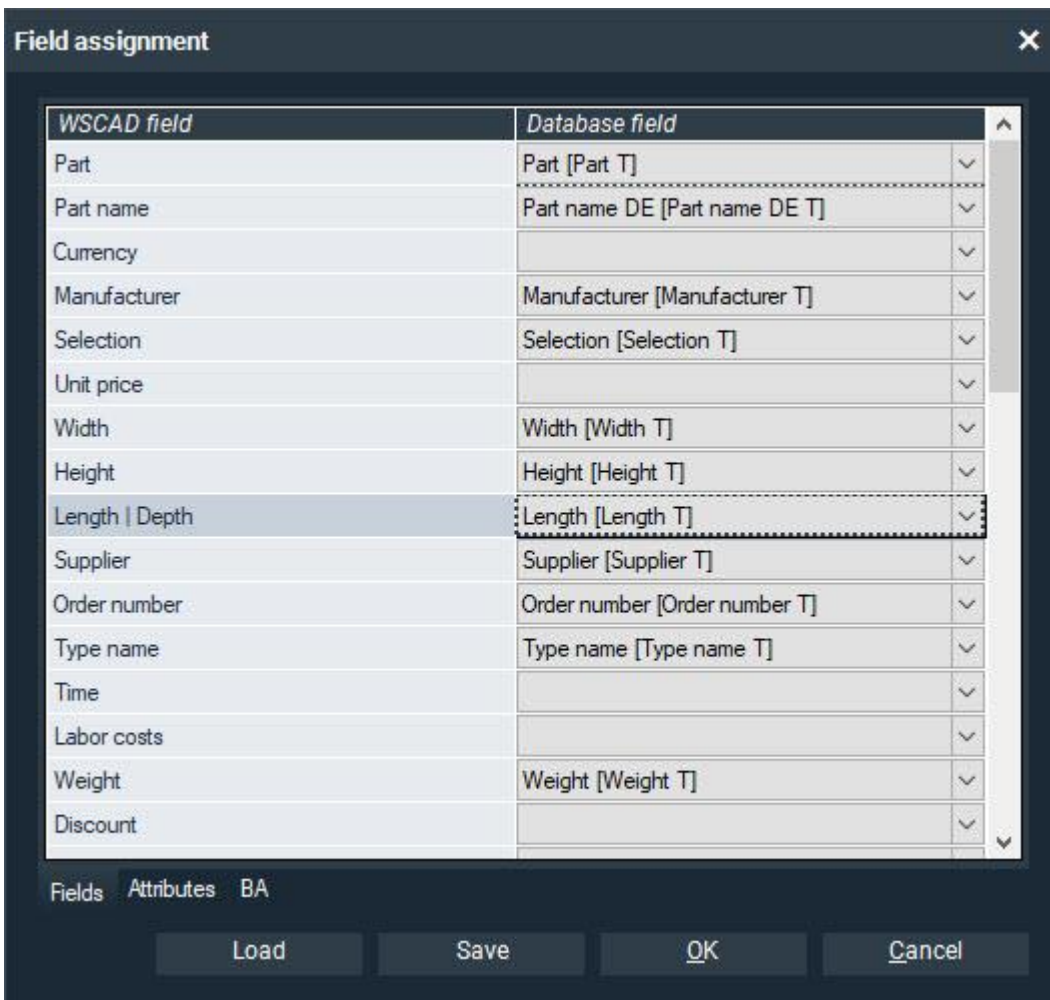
Field assignment

| WSCAD field | Database field |
|---|---|
| Part | Part [Part T] |
| Part name | Part name DE [Part name DE T] |
| Currency | |
| Manufacturer | Manufacturer [Manufacturer T] |
| Selection | Selection [Selection T] |
| Unit price | |
| Width | Width [Width T] |
| Height | Height [Height T] |
| Length \| Depth | Length [Length T] |
| Supplier | Supplier [Supplier T] |
| Order number | Order number [Order number T] |
| Type name | Type name [Type name T] |
| Time | |
| Labor costs | |
| Weight | Weight [Weight T] |
| Discount | |

Fields Attributes BA

Load Save OK Cancel